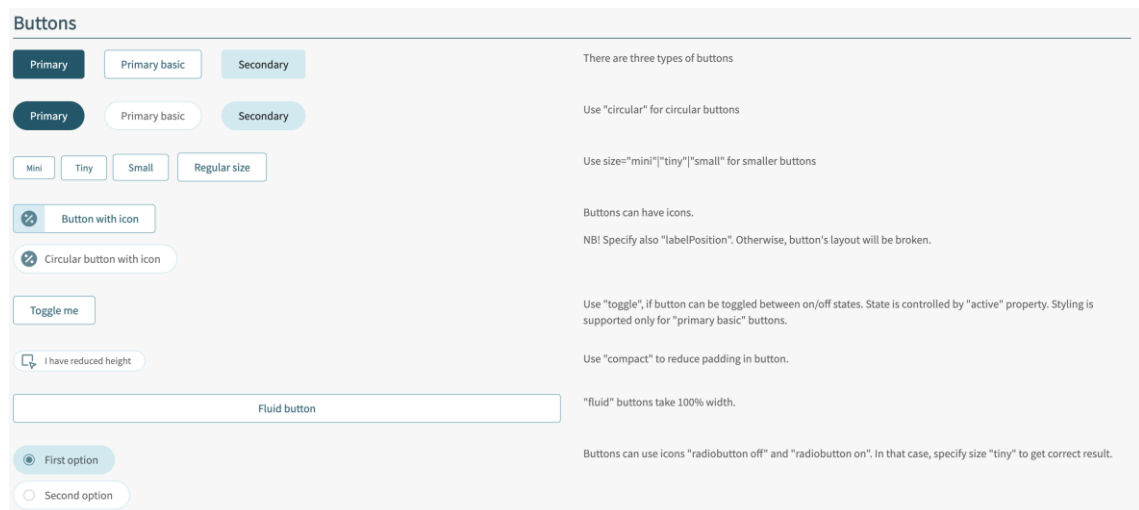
Buttons

Primary Primary basic Secondary

There are three types of buttons

Primary Primary basic Secondary

Use "circular" for circular buttons

Mini Tiny Small Regular size

Use size="mini"|"tiny"|"small" for smaller buttons

Button with icon

Circular button with icon

Buttons can have icons.

NB! Specify also "labelPosition". Otherwise, button's layout will be broken.

Toggle me

Use "toggle", if button can be toggled between on/off states. State is controlled by "active" property. Styling is supported only for "primary basic" buttons.

I have reduced height

Use "compact" to reduce padding in button.

Fluid button

"fluid" buttons take 100% width.

First option

Second option

Buttons can use icons "radiobutton off" and "radiobutton on". In that case, specify size "tiny" to get correct result.